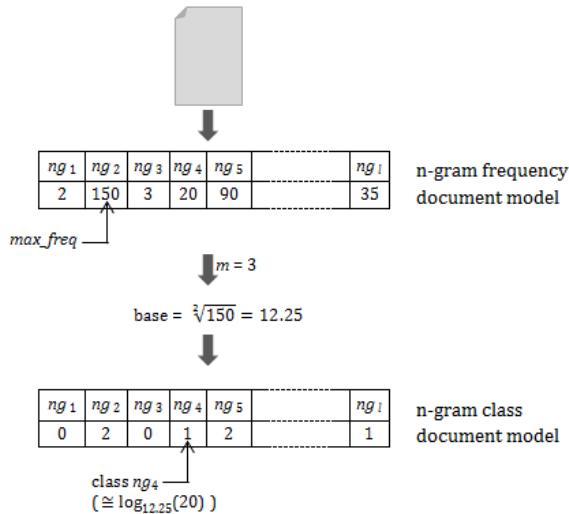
| $ng_1$ | $ng_2$ | $ng_3$ | $ng_4$ | $ng_5$ | | $ng_l$ |
|---|---|---|---|---|---|---|
| 2 | 150 | 3 | 20 | 90 | | 35 |

n-gram frequency document model

max_freq

$m = 3$

base = $\sqrt[3]{150} = 12.25$

| $ng_1$ | $ng_2$ | $ng_3$ | $ng_4$ | $ng_5$ | | $ng_l$ |
|---|---|---|---|---|---|---|
| 0 | 2 | 0 | 1 | 2 | | 1 |

n-gram class document model

class $ng_4$ ($\cong \log_{12.25}(20)$ )